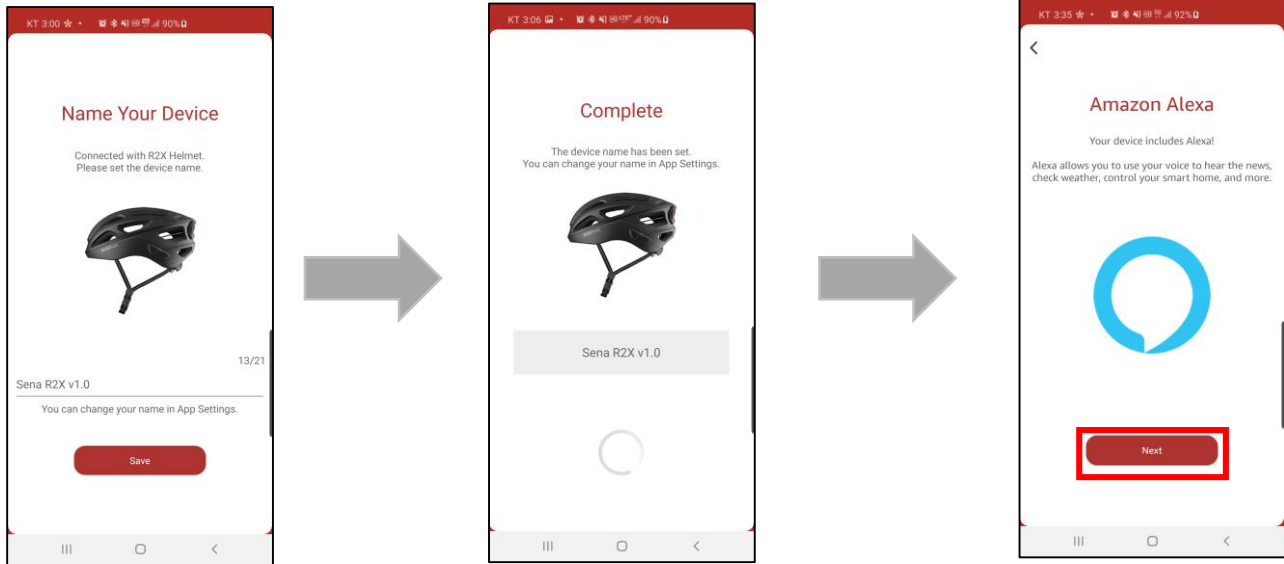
KT 3:00 90%

Name Your Device

Connected with R2X Helmet.
Please set the device name.

13/21

Sena R2X v1.0

You can change your name in App Settings.

Save

KT 3:06 90%

Complete

The device name has been set.
You can change your name in App Settings.

Sena R2X v1.0

KT 3:35 92%

Amazon Alexa

Your device includes Alexa!

Alexa allows you to use your voice to hear the news, check weather, control your smart home, and more.

Next